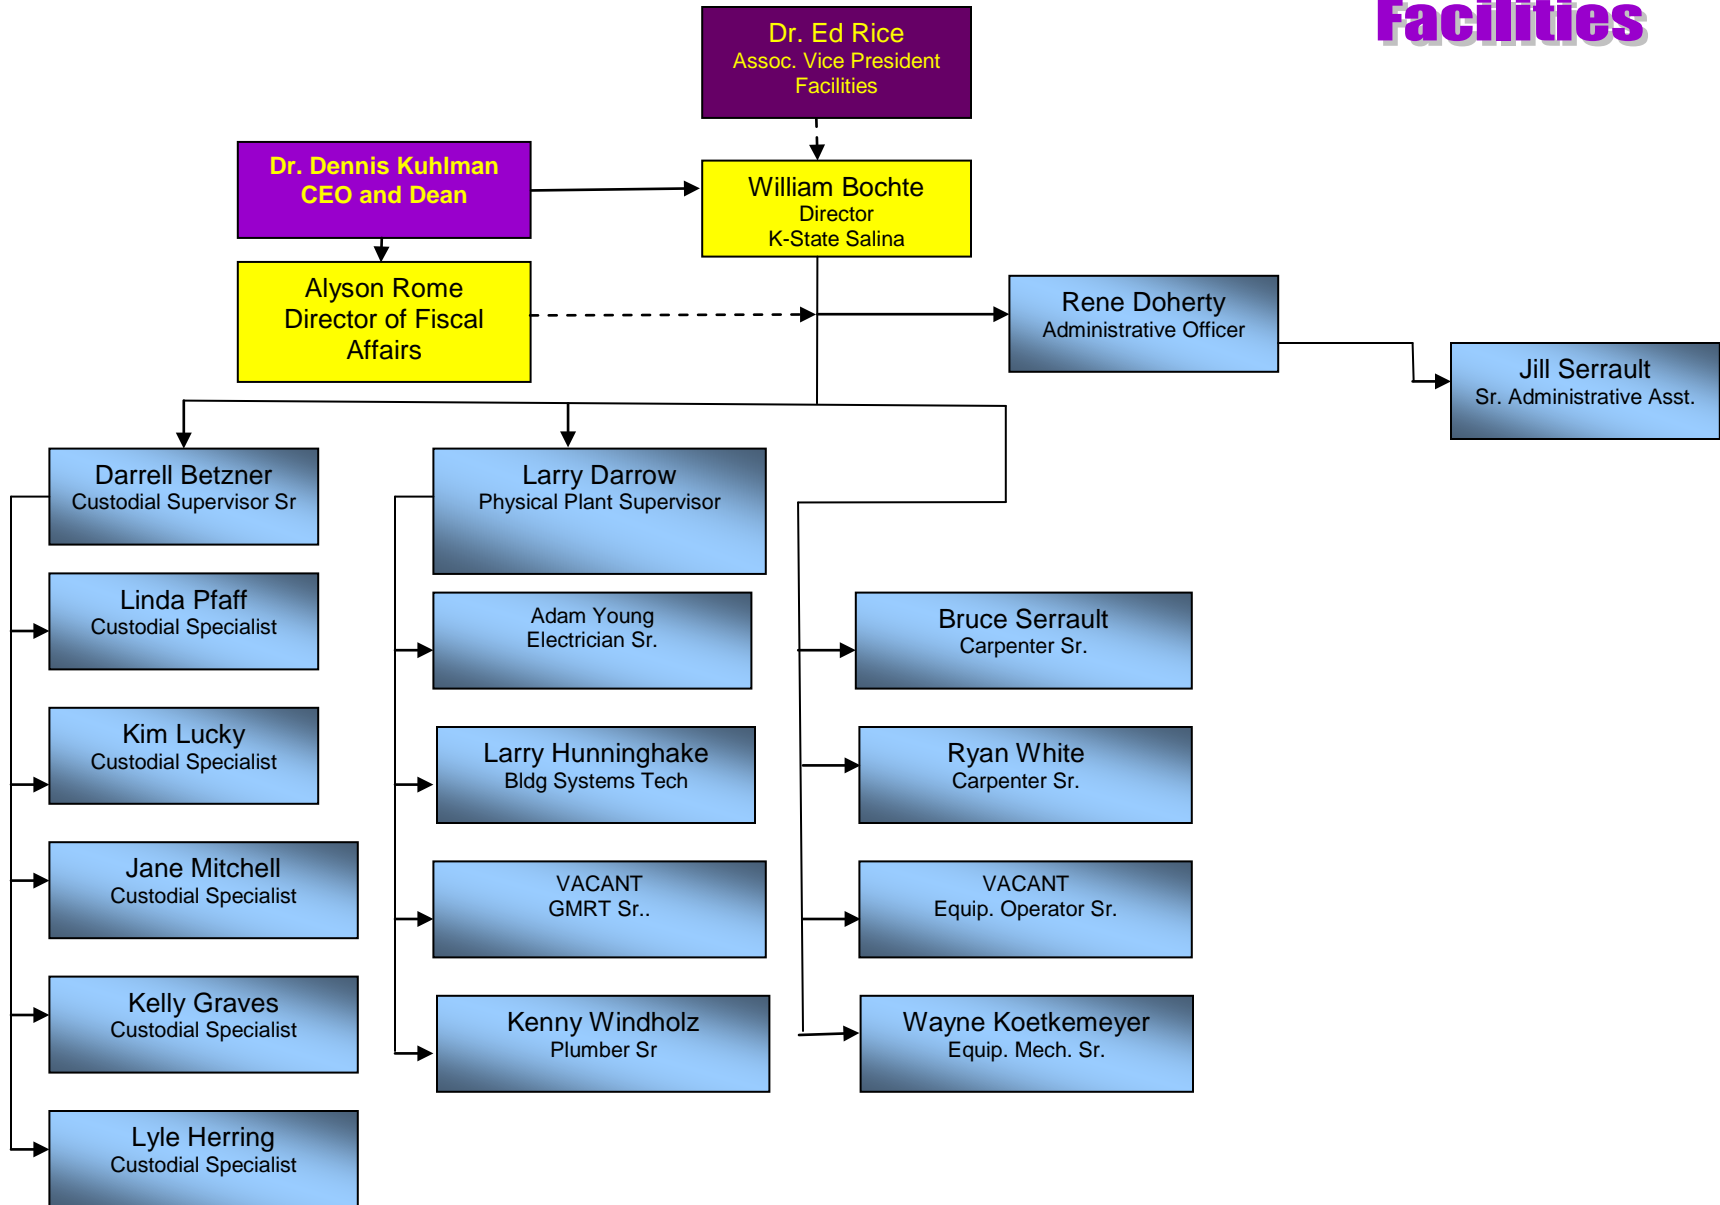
Facilities

Dr. Ed Rice
Assoc. Vice President
Facilities

Dr. Dennis Kuhlman
CEO and Dean

William Bochte
Director
K-State Salina

Alyson Rome
Director of Fiscal Affairs

Rene Doherty
Administrative Officer

Jill Serrault
Sr. Administrative Asst.

Darrell Betzner
Custodial Supervisor Sr

Linda Pfaff
Custodial Specialist

Kim Lucky
Custodial Specialist

Jane Mitchell
Custodial Specialist

Kelly Graves
Custodial Specialist

Lyle Herring
Custodial Specialist

Larry Darrow
Physical Plant Supervisor

Adam Young
Electrician Sr.

Larry Hunninghake
Bldg Systems Tech

VACANT
GMRT Sr..

Kenny Windholz
Plumber Sr

Bruce Serrault
Carpenter Sr.

Ryan White
Carpenter Sr.

VACANT
Equip. Operator Sr.

Wayne Koetkemeyer
Equip. Mech. Sr.